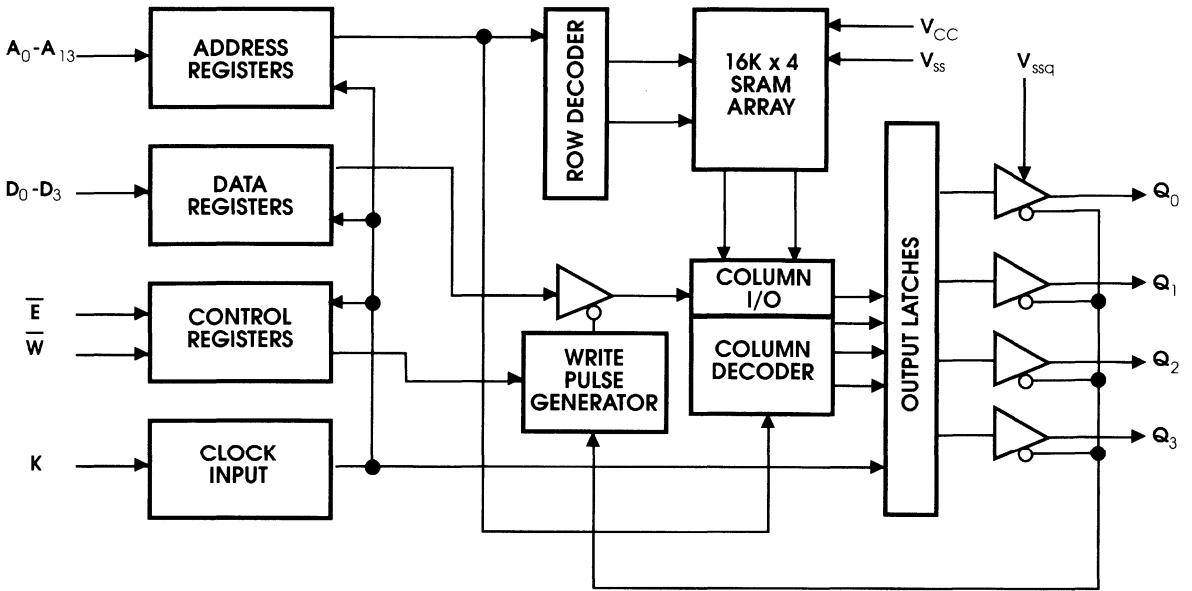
$A_0$-$A_{13}$
ADDRESS REGISTERS
ROW DECODER
16K x 4 SRAM ARRAY
$V_{CC}$
$V_{SS}$
$V_{ssq}$
$D_0$-$D_3$
DATA REGISTERS
OUTPUT LATCHES
$Q_0$
COLUMN I/O
$Q_1$
$\overline{E}$
$\overline{W}$
CONTROL REGISTERS
WRITE PULSE GENERATOR
COLUMN DECODER
$Q_2$
$Q_3$
K
CLOCK INPUT